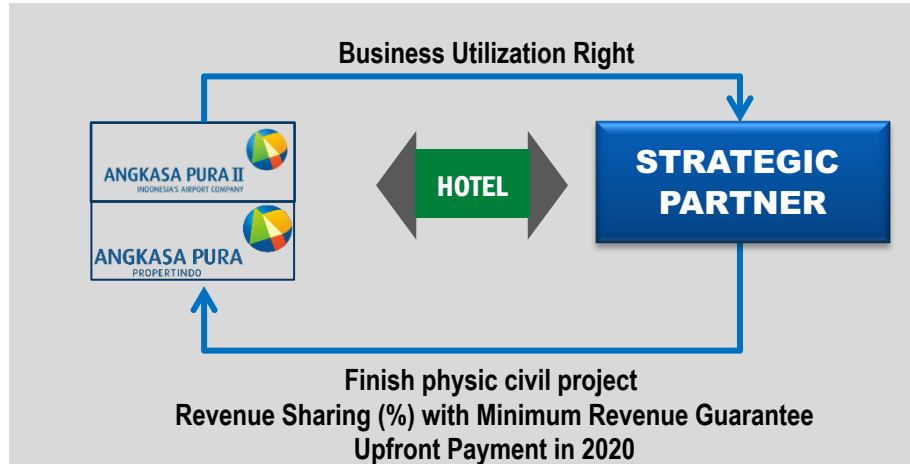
Business Utilization Right

ANGKASA PURA II
INDONESIA'S AIRPORT COMPANY

ANGKASA PURA
PROPERTINDO

HOTEL

STRATEGIC PARTNER

Finish physic civil project
Revenue Sharing (%) with Minimum Revenue Guarantee
Upfront Payment in 2020